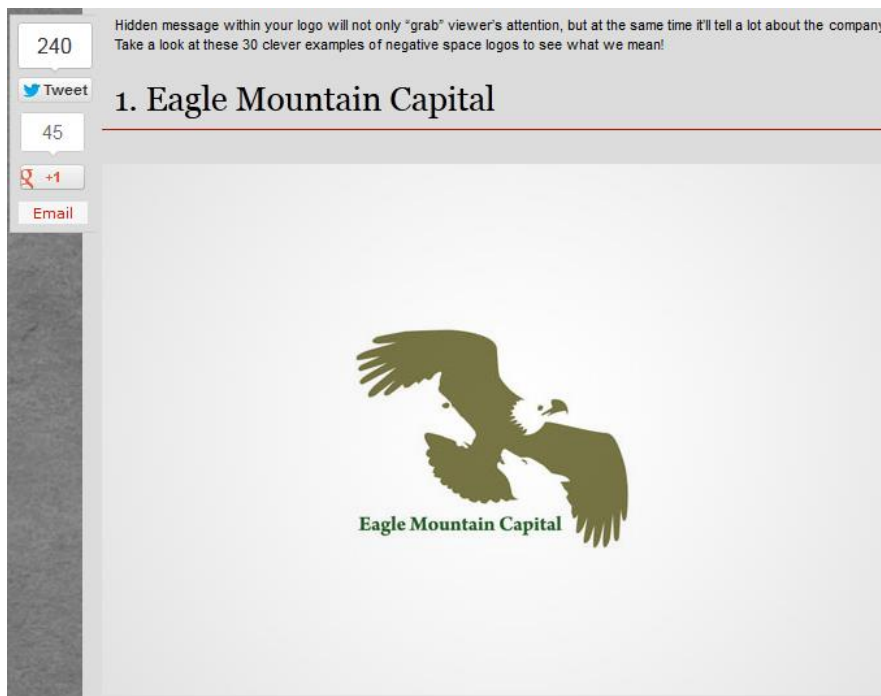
240

Tweet

45

+1

Email

Hidden message within your logo will not only "grab" viewer's attention, but at the same time it'll tell a lot about the company
Take a look at these 30 clever examples of negative space logos to see what we mean!

1. Eagle Mountain Capital

Eagle Mountain Capital